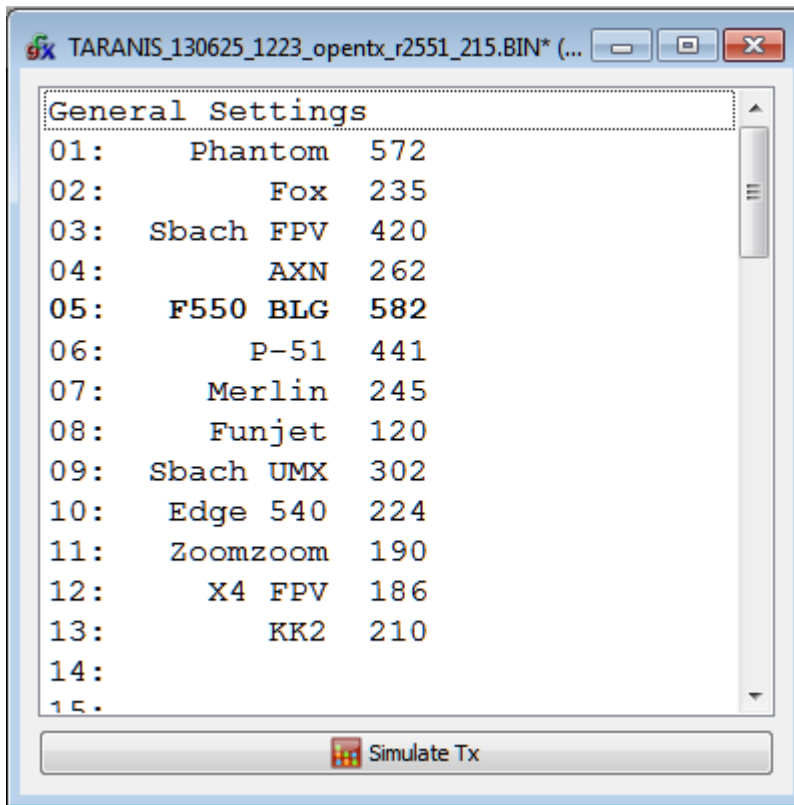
TARANIS_130625_1223_opentx_r2551_215.BIN* (...

General Settings
01: Phantom 572
02: Fox 235
03: Sbach FPV 420
04: AXN 262
05: F550 BLG 582
06: P-51 441
07: Merlin 245
08: Funjet 120
09: Sbach UMX 302
10: Edge 540 224
11: Zoomzoom 190
12: X4 FPV 186
13: KK2 210
14:
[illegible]

Simulate Tx